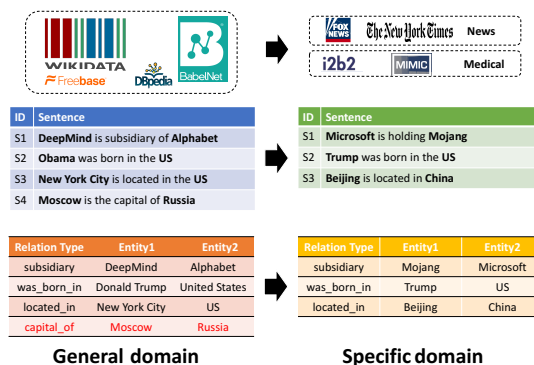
WIKIDATA
Freebase
DBpedia
BabelNet

FOX NEWS
The New York Times
News

i2b2
MIMIC
Medical

| ID | Sentence |
|---|---|
| S1 | **DeepMind** is subsidiary of **Alphabet** |
| S2 | **Obama** was born in the **US** |
| S3 | **New York City** is located in the **US** |
| S4 | **Moscow** is the capital of **Russia** |

| ID | Sentence |
|---|---|
| S1 | **Microsoft** is holding **Mojang** |
| S2 | **Trump** was born in the **US** |
| S3 | **Beijing** is located in **China** |

| Relation Type | Entity1 | Entity2 |
|---|---|---|
| subsidiary | DeepMind | Alphabet |
| was_born_in | Donald Trump | United States |
| located_in | New York City | US |
| capital_of | Moscow | Russia |

| Relation Type | Entity1 | Entity2 |
|---|---|---|
| subsidiary | Mojang | Microsoft |
| was_born_in | Trump | US |
| located_in | Beijing | China |

General domain

Specific domain